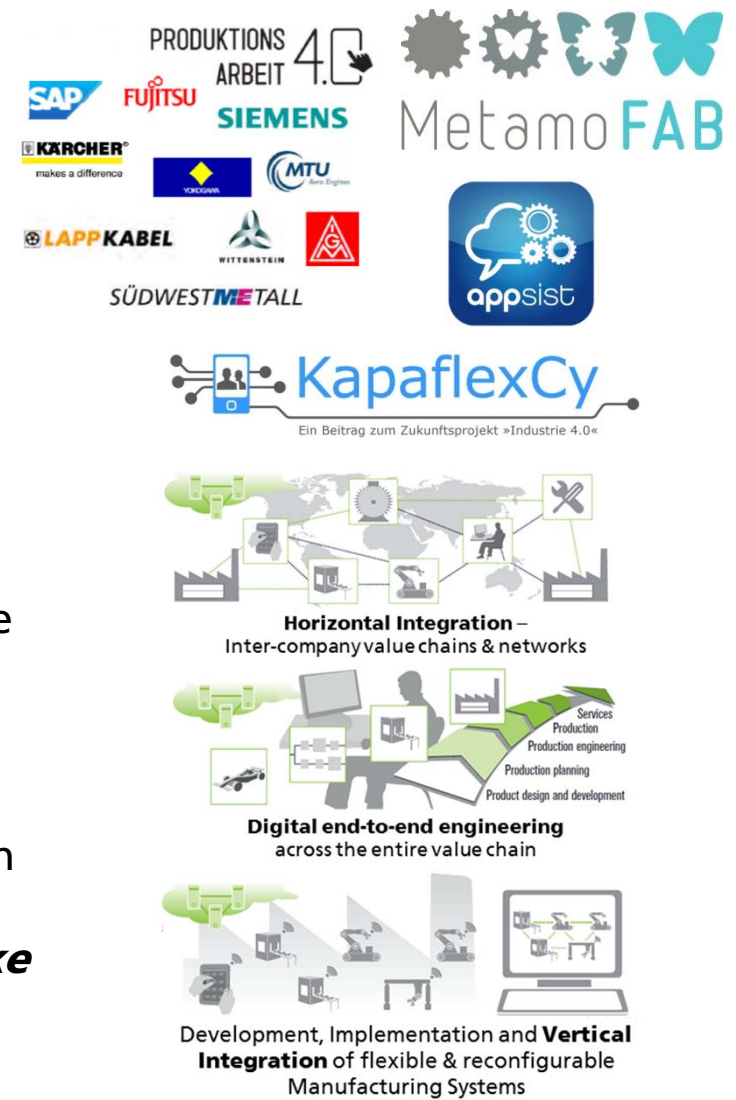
PRODUKTIONS ARBEIT 4.0

SAP FUJITSU SIEMENS

KÄRCHER makes a difference

YOKOGAWA

MTU Aero Engines

LAPPKABEL

WITTENSTEIN

SÜDWESTMETALL

MetamoFAB

appsist

KapaflexCy

Ein Beitrag zum Zukunftsprojekt »Industrie 4.0«

e

Horizontal Integration – Inter-company value chains & networks

Services
Production
Production engineering
Production planning
Product design and development

Digital end-to-end engineering across the entire value chain

n

ke

Development, Implementation and Vertical Integration of flexible & reconfigurable Manufacturing Systems